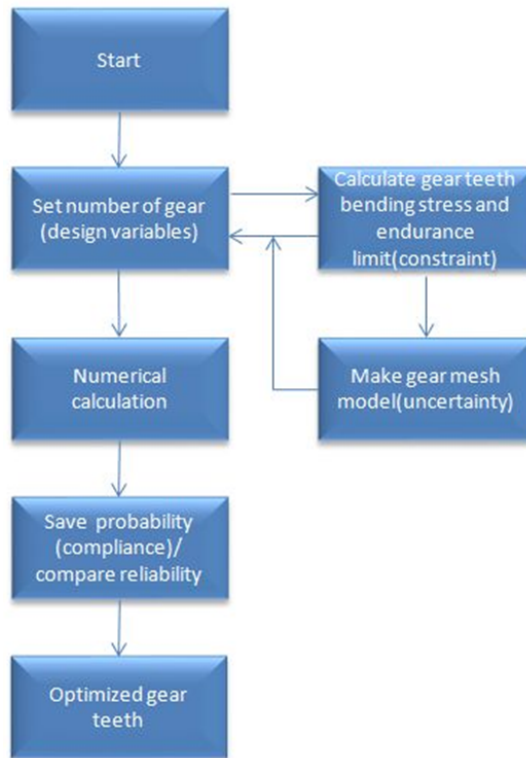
Start

Set number of gear (design variables)

Calculate gear teeth bending stress and endurance limit(constraint)

Make gear mesh model(uncertainty)

Numerical calculation

Save probability (compliance)/ compare reliability

Optimized gear teeth